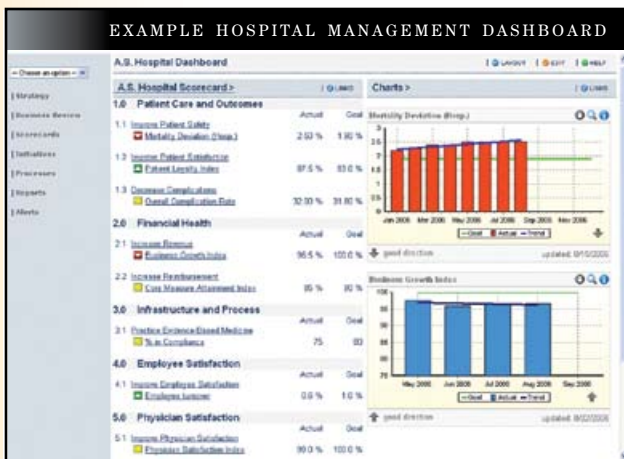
EXAMPLE HOSPITAL MANAGEMENT DASHBOARD

A.S. Hospital Dashboard

LAYOUT | EDIT | HELP

-- Choose an option --

| Strategy
| Business Review
| Scorecards
| Initiatives
| Processes
| Reports
| Alerts

A.S. Hospital Scorecard > | LINKS

1.0 Patient Care and Outcomes

Actual Goal

1.1 Improve Patient Safety
Mortality Deviation (Hosp.) 2.50 % 1.80 %

1.2 Improve Patient Satisfaction
Patient Loyalty Index 87.5 % 93.0 %

1.3 Decrease Complications
Overall Complication Rate 32.00 % 31.80 %

2.0 Financial Health

Actual Goal

2.1 Increase Revenue
Business Growth Index 96.5 100.0 %

2.2 Increase Reimbursement
Core Measure Attainment Index 85 % 90 %

3.0 Infrastructure and Process

3.1 Practice Evidence-Based Medicine
% in Compliance 75 80

4.0 Employee Satisfaction

Actual Goal

4.1 Improve Employee Satisfaction
Employee turnover 0.6 % 1.0 %

5.0 Physician Satisfaction

Actual Goal

5.1 Improve Physician Satisfaction
Physician Satisfaction Index 99.0 % 100.0 %

Charts > | LINKS

Mortality Deviation (Hosp.)

3
2.5
2
1.5
1
0.5
0

Jan 2006 Mar 2006 May 2006 Jul 2006 Sep 2006 Nov 2006

Goal Actual Trend

good direction updated: 8/10/2006

Business Growth Index

100
95
90
85
80
75

May 2006 Jun 2006 Jul 2006 Aug 2006 Sep 2006

Goal Actual Trend

good direction updated: 8/22/2006